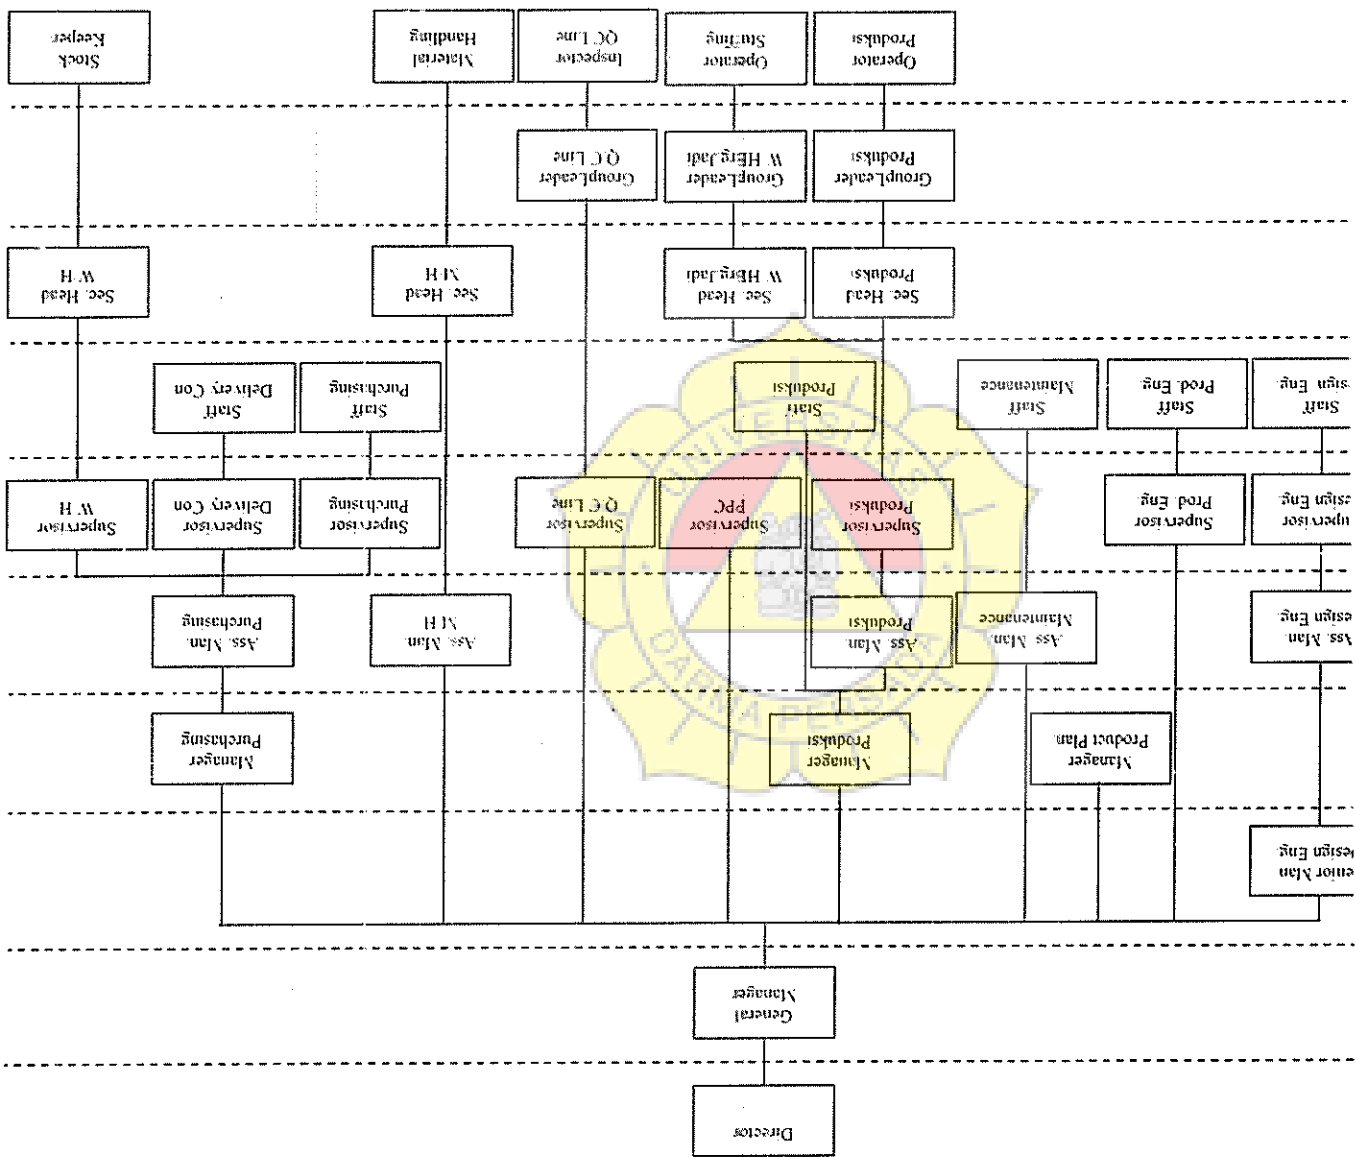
Director

General Manager

Senior Man Design Eng

Manager Purchasing

Manager Produksi

Manager Product Plan

Ass. Man. Purchasing

Ass. Man. M H

Ass. Man. Produksi

Ass. Man. Maintenance

Ass. Man. Design Eng

Supervisor W H

Supervisor Delivery Con

Supervisor Purchasing

Supervisor Q C Line

Supervisor PPC

Supervisor Produksi

Supervisor Prod. Eng

Supervisor Design Eng

Staff Delivery Con

Staff Purchasing

Staff Produksi

Staff Maintenance

Staff Prod. Eng

Staff Design Eng

Sec. Head W H

Sec. Head M H

Sec. Head W Hbrg Jadi

Sec. Head Produksi

GroupLeader Q C Line

GroupLeader W Hbrg Jadi

GroupLeader Produksi

Stock Keeper

Material Handling

Inspector Q C Line

Operator Stuffing

Operator Produksi